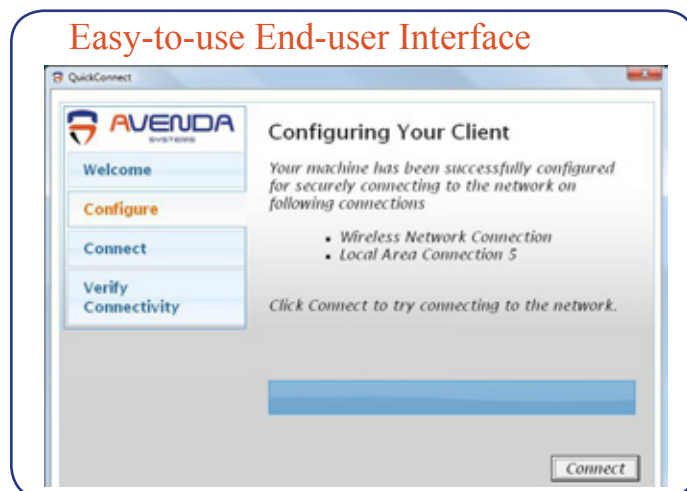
Easy-to-use End-user Interface

QuickConnect

AVENDA SYSTEMS

Welcome

Configure

Connect

Verify Connectivity

Configuring Your Client

Your machine has been successfully configured for securely connecting to the network on following connections

- Wireless Network Connection
- Local Area Connection 5

Click Connect to try connecting to the network.

Connect